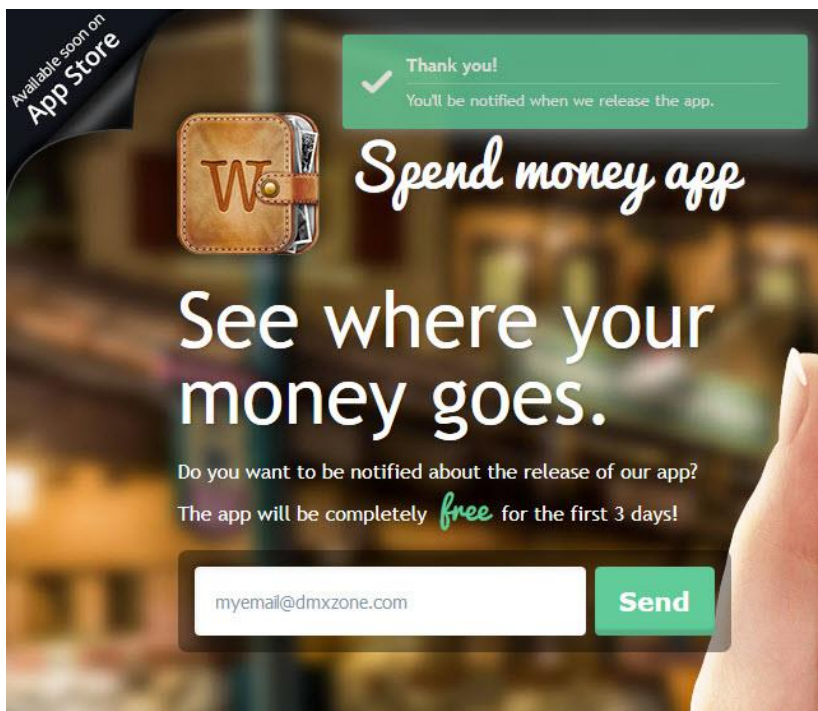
Available soon on
App Store

Thank you!
You'll be notified when we release the app.

W

Spend money app

See where your money goes.

Do you want to be notified about the release of our app?

The app will be completely free for the first 3 days!

myemail@dmxzone.com

Send